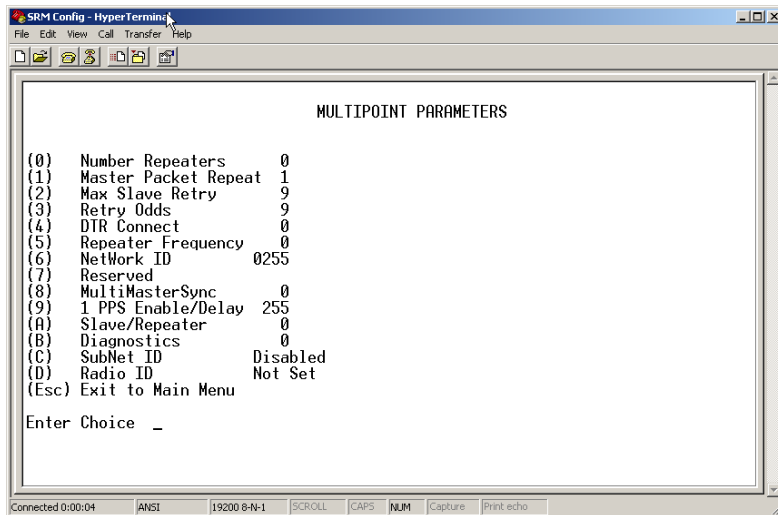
SRM Config - HyperTerminal

File Edit View Call Transfer Help

MULTIPOINT PARAMETERS

(0) Number Repeaters 0
(1) Master Packet Repeat 1
(2) Max Slave Retry 9
(3) Retry Odds 9
(4) DTR Connect 0
(5) Repeater Frequency 0
(6) NetWork ID 0255
(7) Reserved
(8) MultiMasterSync 0
(9) 1 PPS Enable/Delay 255
(A) Slave/Repeater 0
(B) Diagnostics 0
(C) SubNet ID Disabled
(D) Radio ID Not Set
(Esc) Exit to Main Menu

Enter Choice _

Connected 0:00:04 ANSI 19200 8-N-1 SCROLL CAPS NUM Capture Print echo